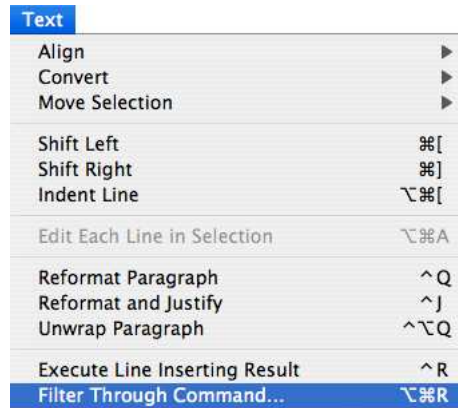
Text

Align
Convert
Move Selection

Shift Left ⌘[
Shift Right ⌘]
Indent Line ⌥⌘[

Edit Each Line in Selection ⌥⌘A

Reformat Paragraph ^Q
Reformat and Justify ^J
Unwrap Paragraph ^⌥Q

Execute Line Inserting Result ^R
Filter Through Command... ⌥⌘R